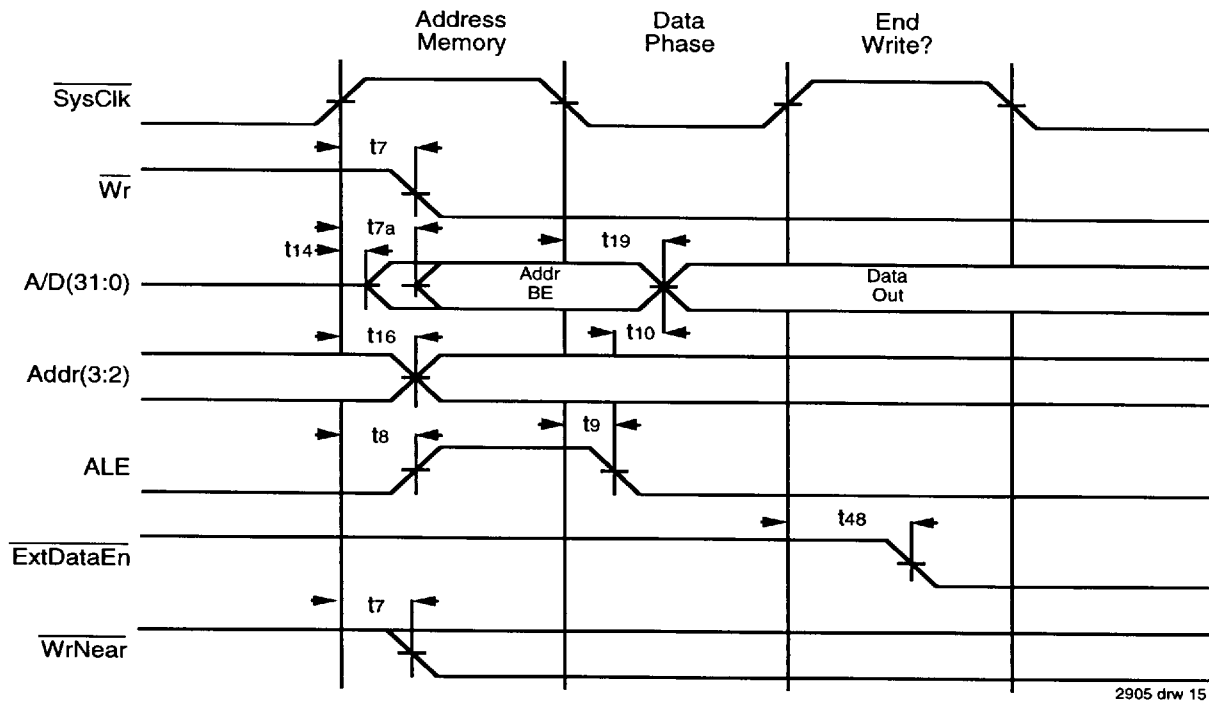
Address Memory

Data Phase

End Write?

$\overline{\text{SysClk}}$

$t_7$

$\overline{\text{Wr}}$

$t_{7a}$

$t_{14}$

$t_{19}$

A/D(31:0)

Addr BE

Data Out

$t_{16}$

$t_{10}$

Addr(3:2)

$t_8$

$t_9$

ALE

$t_{48}$

$\overline{\text{ExtDataEn}}$

$t_7$

$\overline{\text{WrNear}}$

2905 drw 15